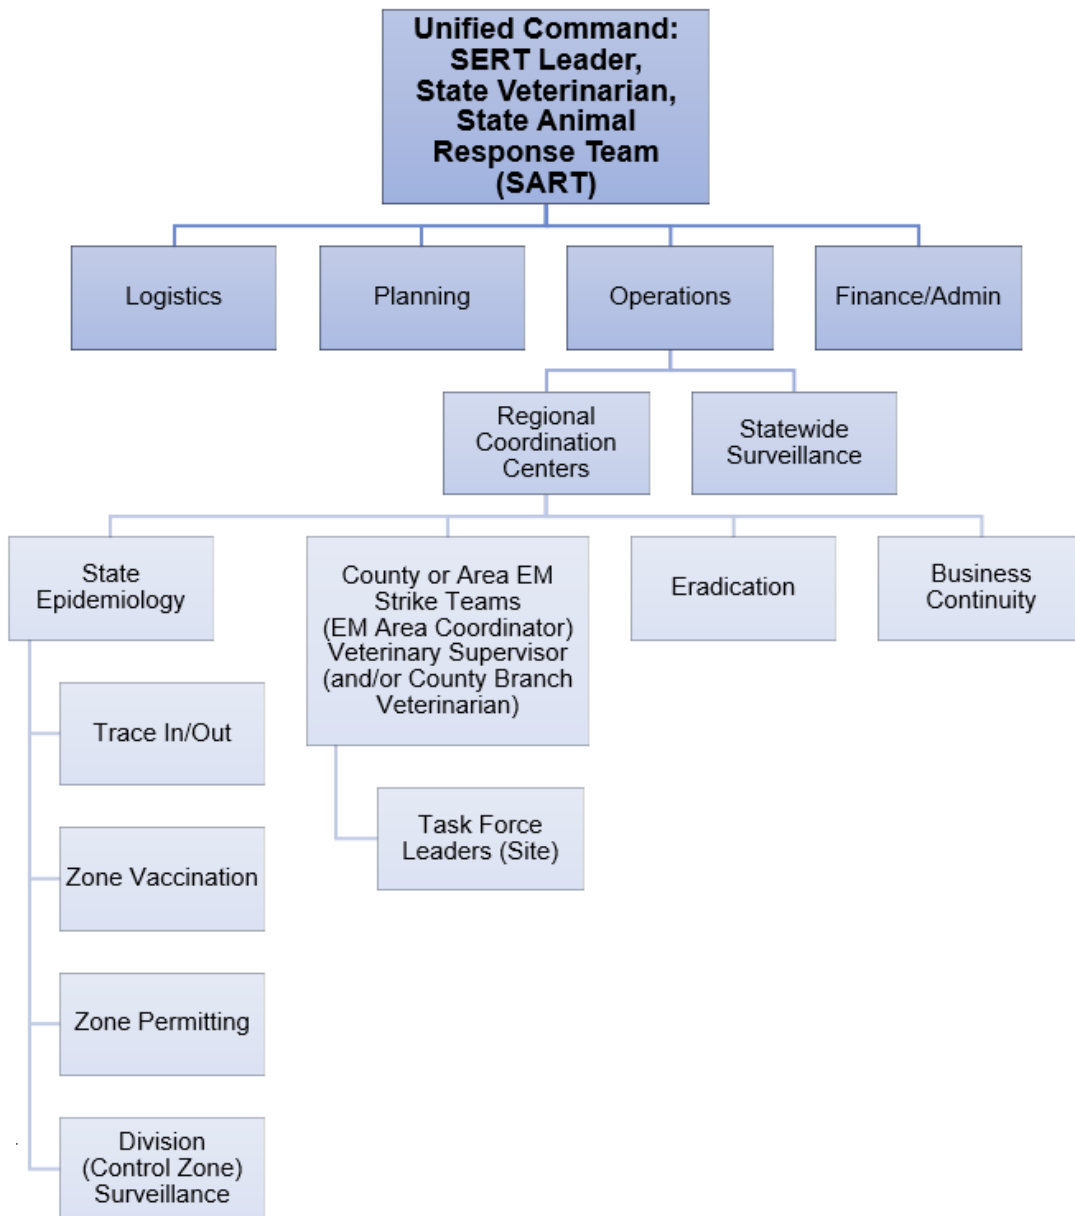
Unified Command: SERT Leader, State Veterinarian, State Animal Response Team (SART)

Logistics

Planning

Operations

Finance/Admin

Regional Coordination Centers

Statewide Surveillance

State Epidemiology

County or Area EM Strike Teams (EM Area Coordinator) Veterinary Supervisor (and/or County Branch Veterinarian)

Eradication

Business Continuity

Trace In/Out

Zone Vaccination

Zone Permitting

Division (Control Zone) Surveillance

Task Force Leaders (Site)